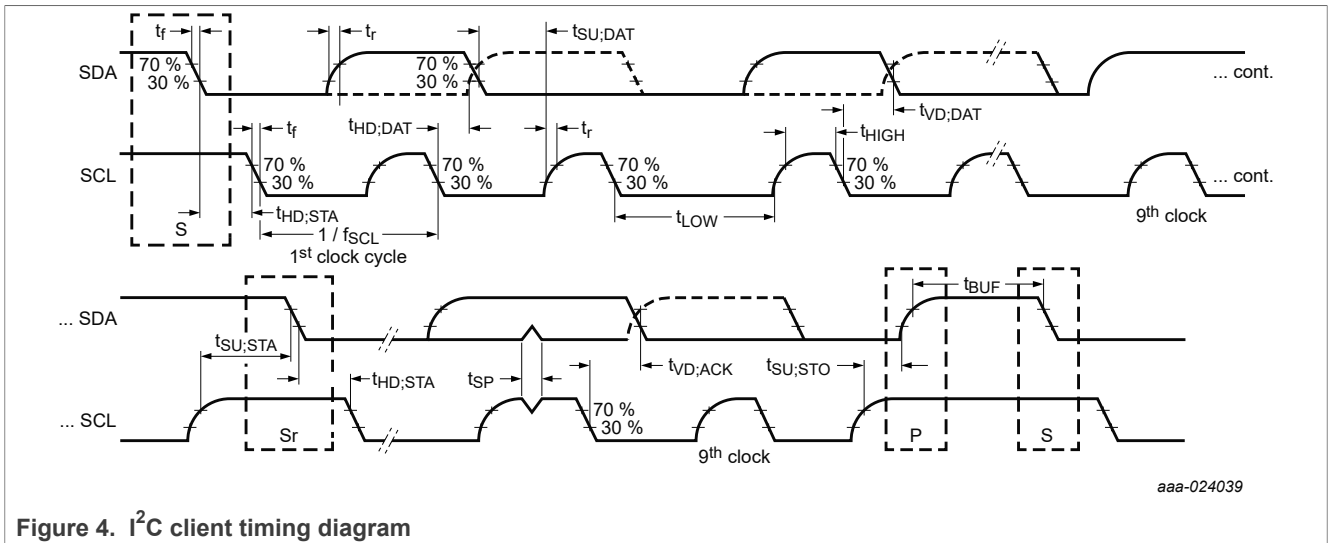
$t_f$ $t_r$ $t_{SU;DAT}$

SDA 70 % 30 % 70 % 30 % ... cont.

$t_{VD;DAT}$

$t_f$ $t_{HD;DAT}$ $t_r$ $t_{HIGH}$

SCL 70 % 30 % 70 % 30 % 70 % 30 % 70 % 30 % ... cont.

S $t_{HD;STA}$ 1 / $f_{SCL}$ $t_{LOW}$ $9^{th}$ clock

$1^{st}$ clock cycle

$t_{BUF}$

... SDA

$t_{SU;STA}$ $t_{VD;ACK}$ $t_{SU;STO}$

$t_{HD;STA}$ $t_{SP}$

... SCL Sr 70 % 30 % P S

$9^{th}$ clock

aaa-024039

Figure 4. $I^2C$ client timing diagram